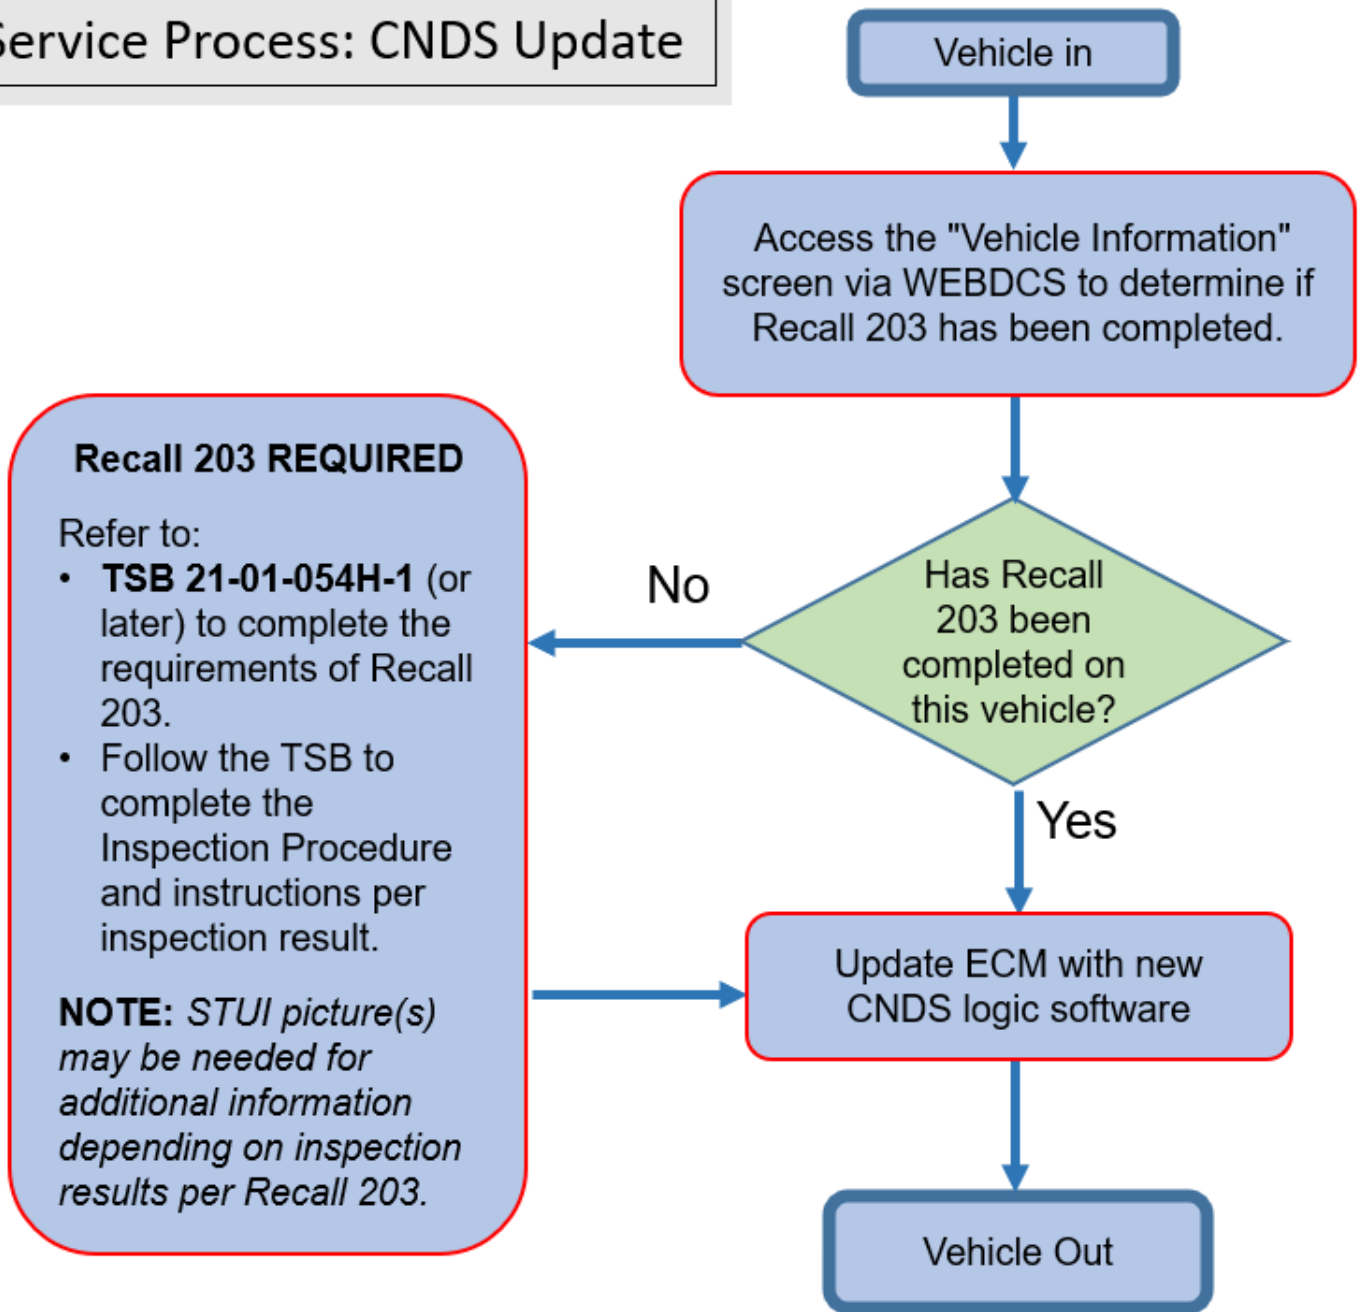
ervice Process: CNDS Update

Vehicle in

Access the "Vehicle Information" screen via WEBDCS to determine if Recall 203 has been completed.

Has Recall 203 been completed on this vehicle?

No

Recall 203 REQUIRED

Refer to:
• TSB 21-01-054H-1 (or later) to complete the requirements of Recall 203.
• Follow the TSB to complete the Inspection Procedure and instructions per inspection result.

NOTE: STUI picture(s) may be needed for additional information depending on inspection results per Recall 203.

Yes

Update ECM with new CNDS logic software

Vehicle Out